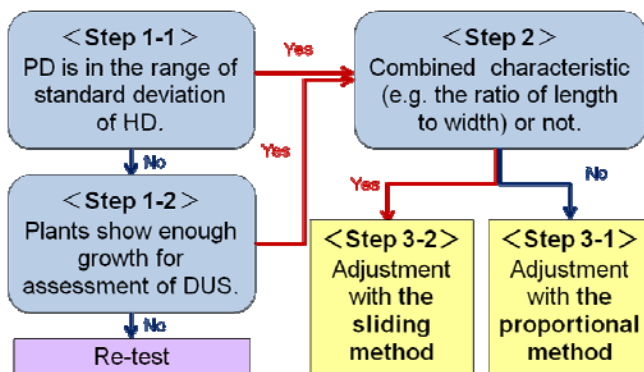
＜Step 1-1＞
PD is in the range of standard deviation of HD.

Yes

＜Step 2＞
Combined characteristic (e.g. the ratio of length to width) or not.

No

Yes

＜Step 1-2＞
Plants show enough growth for assessment of DUS.

Yes

No

＜Step 3-2＞
Adjustment with the sliding method

＜Step 3-1＞
Adjustment with the proportional method

No

Re-test